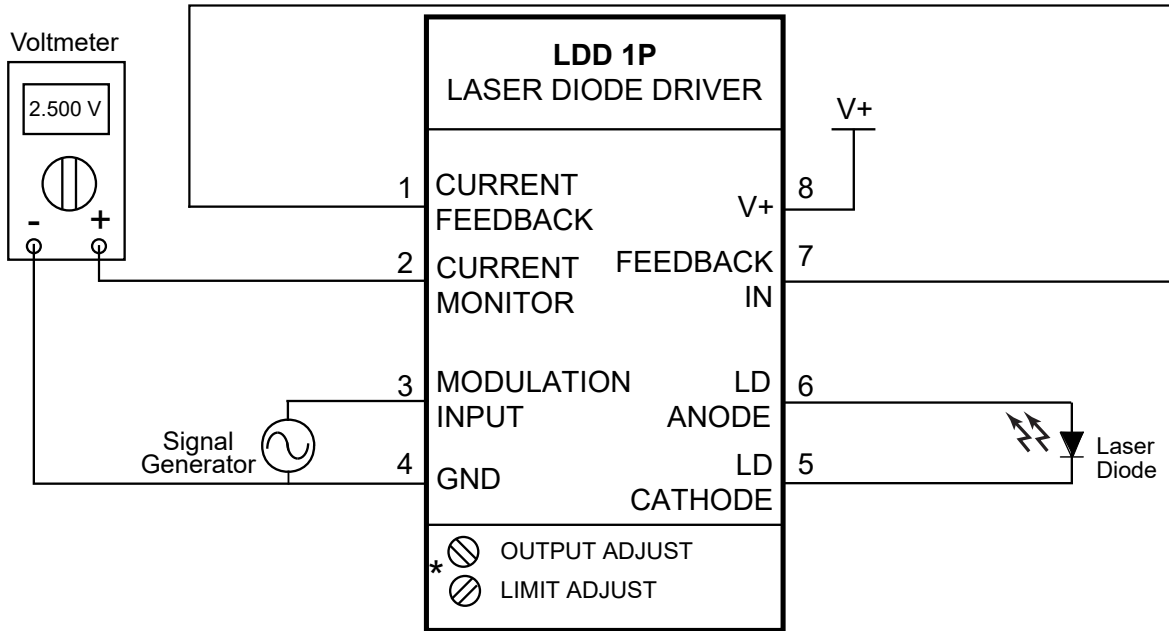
Voltmeter

2.500 V

- +

LDD 1P
LASER DIODE DRIVER

V+

1 CURRENT FEEDBACK

8 V+

2 CURRENT MONITOR

FEEDBACK IN 7

3 MODULATION INPUT

LD ANODE 6

Signal Generator

4 GND

LD CATHODE 5

Laser Diode

OUTPUT ADJUST

*

LIMIT ADJUST